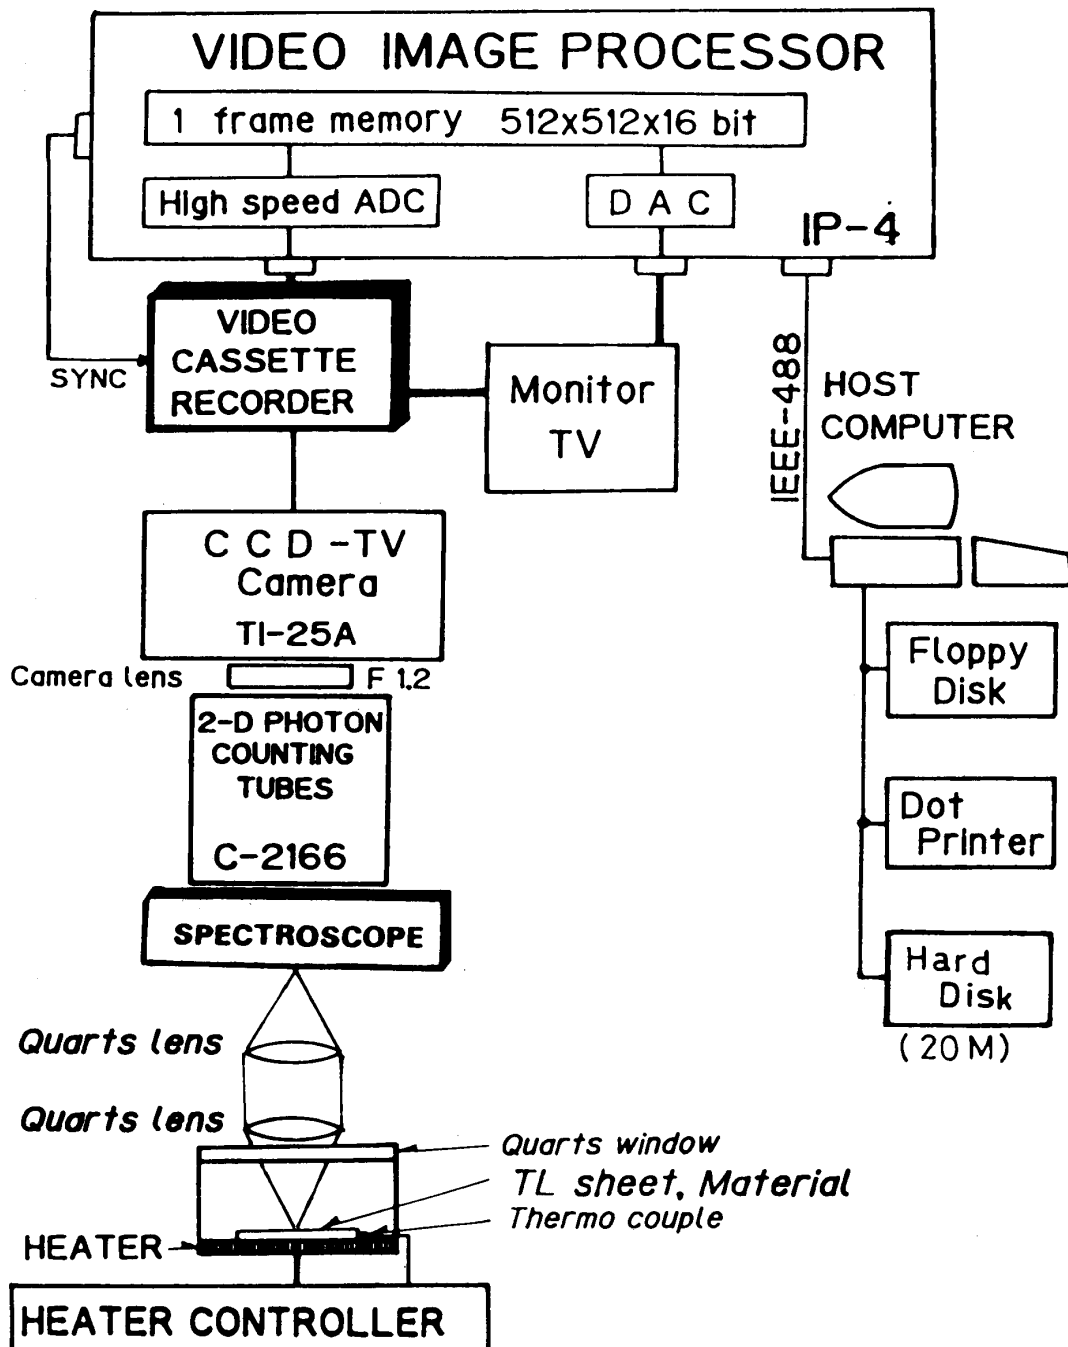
VIDEO IMAGE PROCESSOR

1 frame memory 512x512x16 bit

High speed ADC

D A C

IP-4

SYNC

VIDEO CASSETTE RECORDER

Monitor TV

IEEE-488

HOST COMPUTER

C C D -TV Camera TI-25A

Camera lens

F 1.2

2-D PHOTON COUNTING TUBES C-2166

Floppy Disk

Dot Printer

SPECTROSCOPE

Hard Disk

(20 M)

Quarts lens

Quarts lens

Quarts window

TL sheet, Material

Thermo couple

HEATER

HEATER CONTROLLER